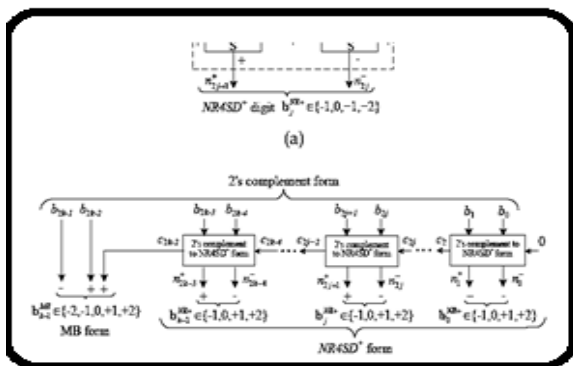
S S
+ -
$n^+_{2j+1}$ $n^-_{2j}$
NR4SD$^+$ digit $b^{NR+}_j \in\{-1,0,-1,-2\}$
(a)

2's complement form

$b_{2k-1}$ $b_{2k-2}$ $b_{2k-3}$ $b_{2k-4}$ $b_{2j+1}$ $b_{2j}$ $b_1$ $b_0$

$c_{2k-2}$ 2's complement to NR4SD$^+$ form $c_{2k-4}$ $c_{2j+2}$ 2's complement to NR4SD$^+$ form $c_{2j}$ $c_2$ 2's complement to NR4SD$^+$ form 0

$n^+_{2k-3}$ $n^-_{2k-4}$ $n^+_{2j+1}$ $n^-_{2j}$ $n^+_1$ $n^-_0$

- + + + - + - + -

$b^{MB}_{k-1} \in\{-2,-1,0,+1,+2\}$ $b^{NR+}_{k-2} \in\{-1,0,+1,+2\}$ $b^{NR+}_j \in\{-1,0,+1,+2\}$ $b^{NR+}_0 \in\{-1,0,+1,+2\}$
MB form

NR4SD$^+$ form